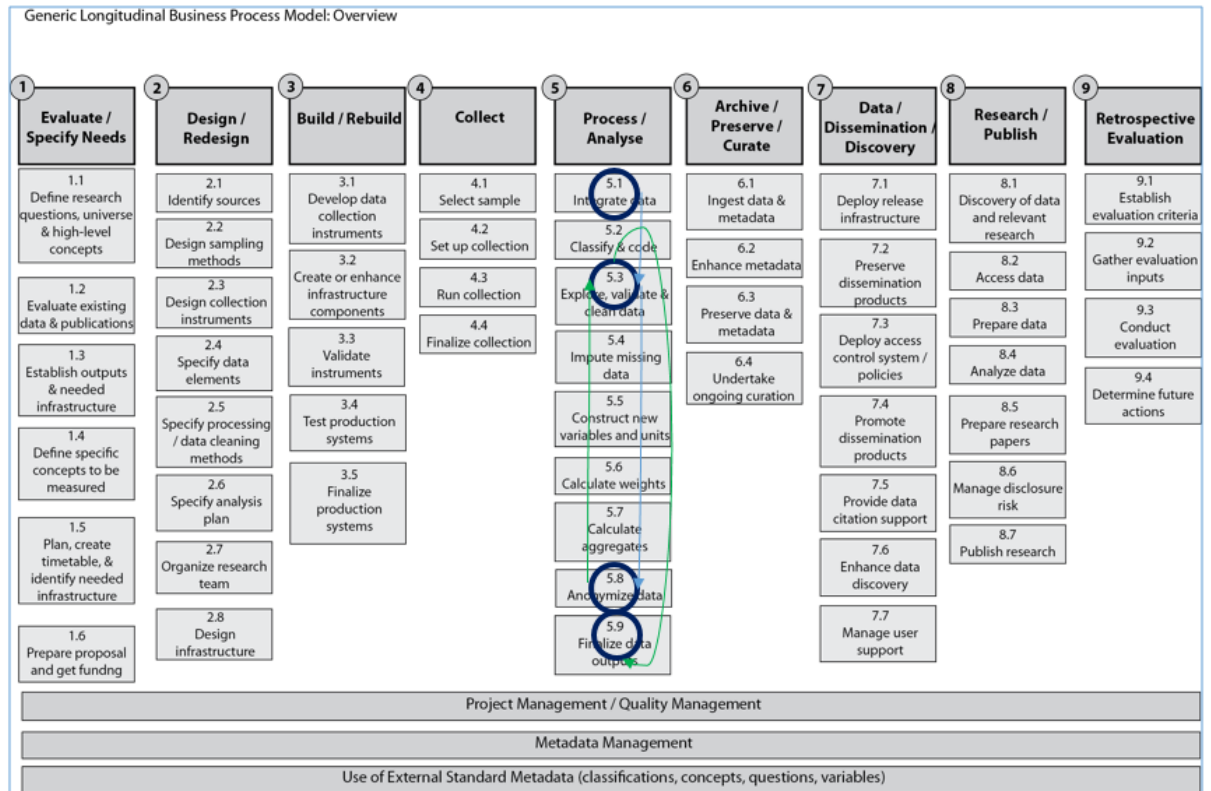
Generic Longitudinal Business Process Model: Overview

1 Evaluate / Specify Needs

1.1 Define research questions, universe & high-level concepts

1.2 Evaluate existing data & publications

1.3 Establish outputs & needed infrastructure

1.4 Define specific concepts to be measured

1.5 Plan, create timetable, & identify needed infrastructure

1.6 Prepare proposal and get fundng

2 Design / Redesign

2.1 Identify sources

2.2 Design sampling methods

2.3 Design collection instruments

2.4 Specify data elements

2.5 Specify processing / data cleaning methods

2.6 Specify analysis plan

2.7 Organize research team

2.8 Design infrastructure

3 Build / Rebuild

3.1 Develop data collection instruments

3.2 Create or enhance infrastructure components

3.3 Validate instruments

3.4 Test production systems

3.5 Finalize production systems

4 Collect

4.1 Select sample

4.2 Set up collection

4.3 Run collection

4.4 Finalize collection

5 Process / Analyse

5.1 Integrate data

5.2 Classify & code

5.3 Explore, validate & clean data

5.4 Impute missing data

5.5 Construct new variables and units

5.6 Calculate weights

5.7 Calculate aggregates

5.8 Anonymize data

5.9 Finalize data outputs

6 Archive / Preserve / Curate

6.1 Ingest data & metadata

6.2 Enhance metadata

6.3 Preserve data & metadata

6.4 Undertake ongoing curation

7 Data / Dissemination / Discovery

7.1 Deploy release infrastructure

7.2 Preserve dissemination products

7.3 Deploy access control system / policies

7.4 Promote dissemination products

7.5 Provide data citation support

7.6 Enhance data discovery

7.7 Manage user support

8 Research / Publish

8.1 Discovery of data and relevant research

8.2 Access data

8.3 Prepare data

8.4 Analyze data

8.5 Prepare research papers

8.6 Manage disclosure risk

8.7 Publish research

9 Retrospective Evaluation

9.1 Establish evaluation criteria

9.2 Gather evaluation inputs

9.3 Conduct evaluation

9.4 Determine future actions

Project Management / Quality Management

Metadata Management

Use of External Standard Metadata (classifications, concepts, questions, variables)